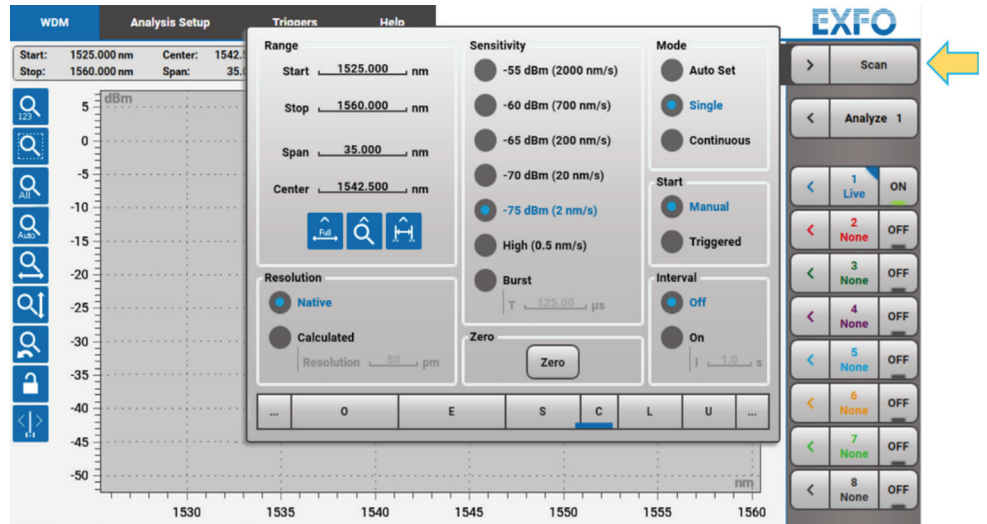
WDM Analysis Setup Triggers Help

EXFO

Start: 1525.000 nm Center: 1542.5
Stop: 1560.000 nm Span: 35.0

Range
Start 1525.000 nm
Stop 1560.000 nm
Span 35.000 nm
Center 1542.500 nm
Full

Sensitivity
-55 dBm (2000 nm/s)
-60 dBm (700 nm/s)
-65 dBm (200 nm/s)
-70 dBm (20 nm/s)
-75 dBm (2 nm/s)
High (0.5 nm/s)
Burst
T 125.00 µs

Mode
Auto Set
Single
Continuous

Start
Manual
Triggered

Resolution
Native
Calculated
Resolution 50 pm

Zero
Zero

Interval
Off
On
I 1.0 s

... O E S C L U ...

> Scan
< Analyze 1
< 1 Live ON
< 2 None OFF
< 3 None OFF
< 4 None OFF
< 5 None OFF
< 6 None OFF
< 7 None OFF
< 8 None OFF

123 All Auto

dBm
5
0
-5
-10
-15
-20
-25
-30
-35
-40
-45
-50
nm
1530 1535 1540 1545 1550 1555 1560